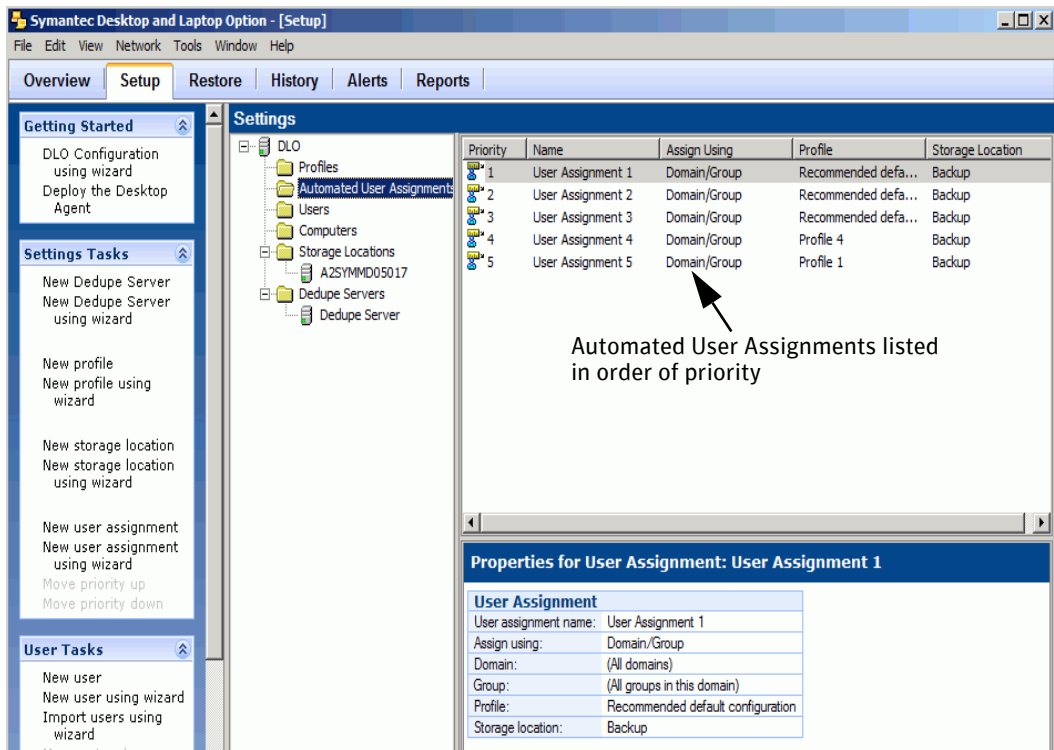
Symantec Desktop and Laptop Option - [Setup]

File Edit View Network Tools Window Help

Overview | Setup | Restore | History | Alerts | Reports

Getting Started

DLO Configuration using wizard
Deploy the Desktop Agent

Settings Tasks

New Dedupe Server
New Dedupe Server using wizard

New profile
New profile using wizard

New storage location
New storage location using wizard

New user assignment
New user assignment using wizard
Move priority up
Move priority down

User Tasks

New user
New user using wizard
Import users using wizard

Settings

DLO
Profiles
Automated User Assignments
Users
Computers
Storage Locations
A2SYMMD05017
Dedupe Servers
Dedupe Server

| Priority | Name | Assign Using | Profile | Storage Location |
|---|---|---|---|---|
| 1 | User Assignment 1 | Domain/Group | Recommended defa... | Backup |
| 2 | User Assignment 2 | Domain/Group | Recommended defa... | Backup |
| 3 | User Assignment 3 | Domain/Group | Recommended defa... | Backup |
| 4 | User Assignment 4 | Domain/Group | Profile 4 | Backup |
| 5 | User Assignment 5 | Domain/Group | Profile 1 | Backup |

Automated User Assignments listed in order of priority

Properties for User Assignment: User Assignment 1

User Assignment

| User assignment name: | User Assignment 1 |
|---|---|
| Assign using: | Domain/Group |
| Domain: | (All domains) |
| Group: | (All groups in this domain) |
| Profile: | Recommended default configuration |
| Storage location: | Backup |